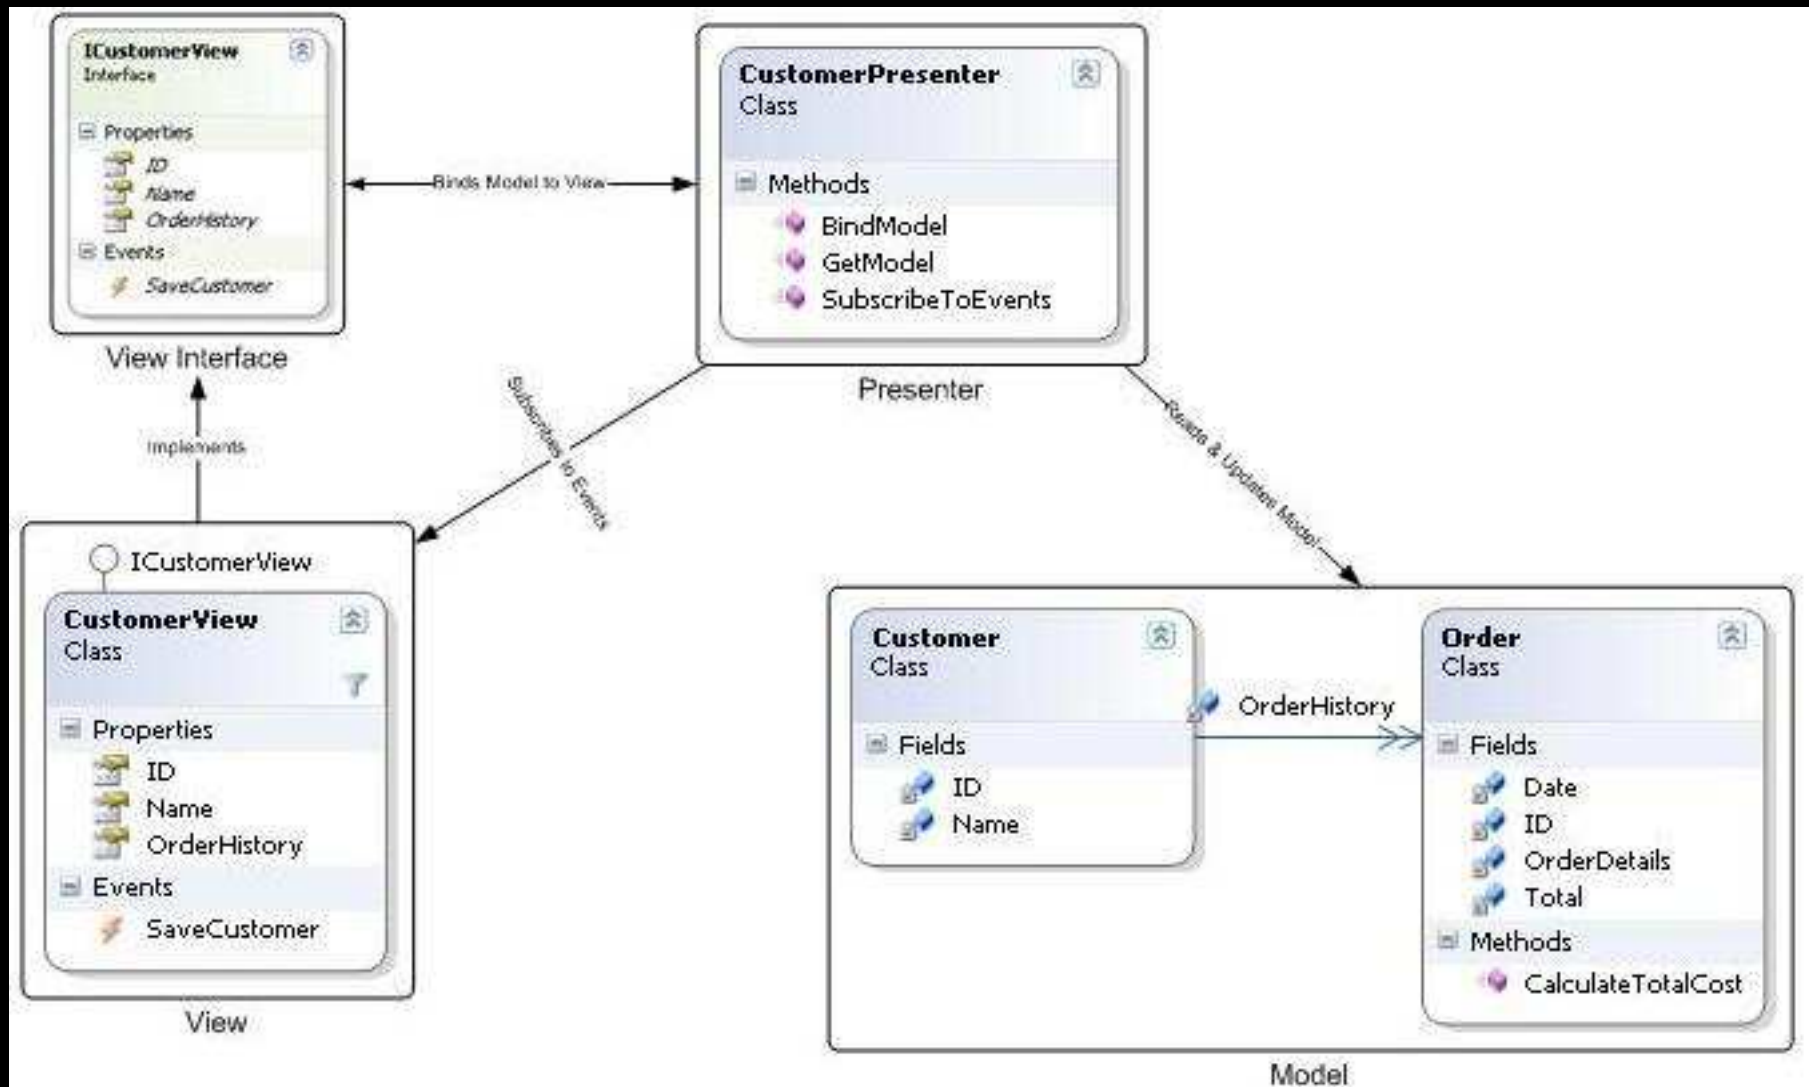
ICustomerView
Interface

Properties
ID
Name
OrderHistory
Events
SaveCustomer

View Interface

Binds Model to View

CustomerPresenter
Class

Methods
BindModel
GetModel
SubscribeToEvents

Presenter

Implements

Subscribes to Events

Reads & Updates Model

ICustomerView

CustomerView
Class

Properties
ID
Name
OrderHistory
Events
SaveCustomer

View

Customer
Class

Fields
ID
Name

OrderHistory

Order
Class

Fields
Date
ID
OrderDetails
Total
Methods
CalculateTotalCost

Model